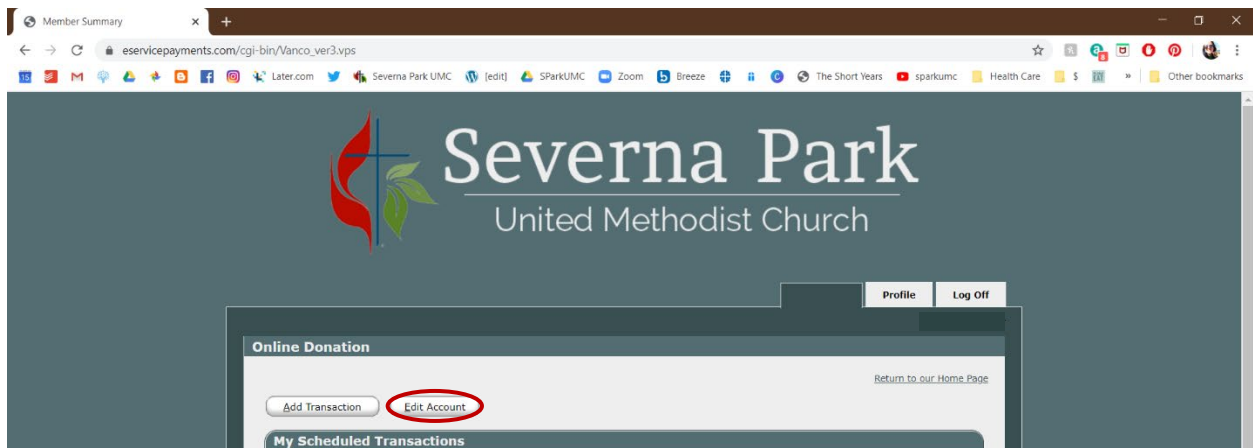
Member Summary
eservicepayments.com/cgi-bin/Vanco_ver3.vps
Later.com Severna Park UMC [edit] SParkUMC Zoom Breeze The Short Years sparkumc Health Care $ » Other bookmarks

Severna Park
United Methodist Church

Profile Log Off

Online Donation

Return to our Home Page

Add Transaction Edit Account

My Scheduled Transactions